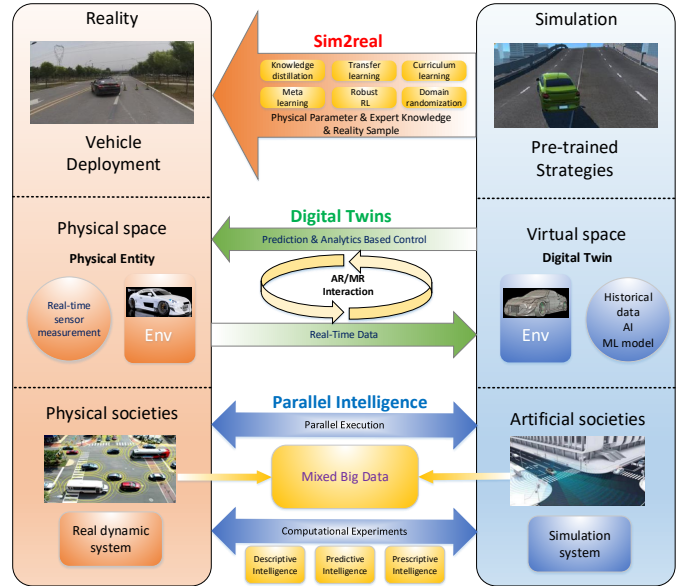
Reality

Simulation

Sim2real

Knowledge distillation

Transfer learning

Curriculum learning

Meta learning

Robust RL

Domain randomization

Physical Parameter & Expert Knowledge & Reality Sample

Vehicle Deployment

Pre-trained Strategies

Physical space

Digital Twins

Prediction & Analytics Based Control

Virtual space

Physical Entity

Digital Twin

AR/MR Interaction

Real-time sensor measurement

Env

Real-Time Data

Env

Historical data AI ML model

Physical societies

Parallel Intelligence

Parallel Execution

Artificial societies

Mixed Big Data

Real dynamic system

Computational Experiments

Simulation system

Descriptive Intelligence

Predictive Intelligence

Prescriptive Intelligence